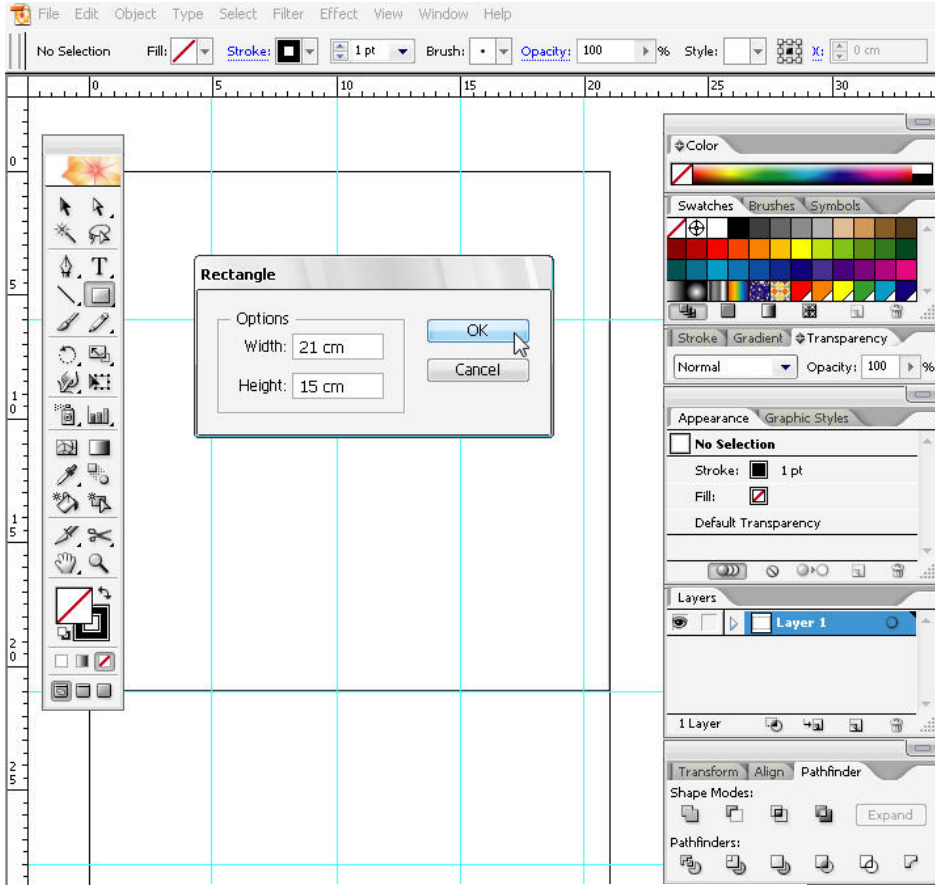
File Edit Object Type Select Filter Effect View Window Help

No Selection Fill: Stroke: 1 pt Brush: Opacity: 100 % Style: X: 0 cm

0 5 10 15 20 25 30

0
5
10
15
20
25

Rectangle

Options
Width: 21 cm
Height: 15 cm

OK
Cancel

Color

Swatches Brushes Symbols

Stroke Gradient Transparency
Normal Opacity: 100 %

Appearance Graphic Styles
No Selection
Stroke: 1 pt
Fill:
Default Transparency

Layers
Layer 1
1 Layer

Transform Align Pathfinder
Shape Modes:
Expand
Pathfinders: